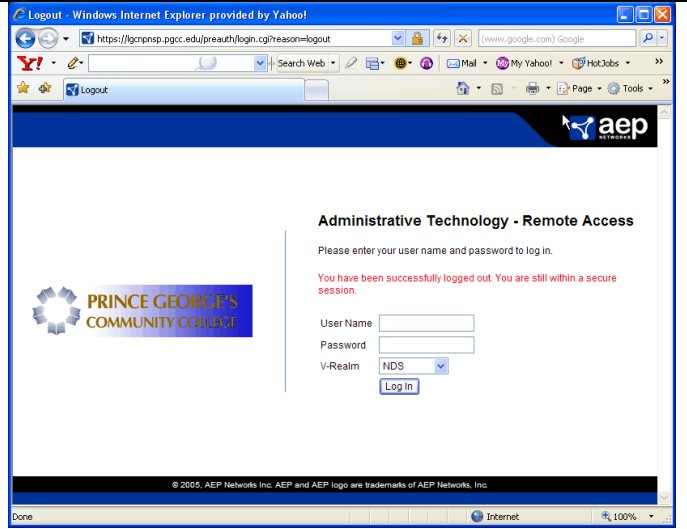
Logout - Windows Internet Explorer provided by Yahoo!

https://lgcnpnsp.pgcc.edu/preauth/login.cgi?reason=logout

(www.google.com) Google

Search Web

Mail

My Yahoo!

HotJobs

Logout

Page

Tools

aep NETWORKS

PRINCE GEORGE'S COMMUNITY COLLEGE

Administrative Technology - Remote Access

Please enter your user name and password to log in.

You have been successfully logged out. You are still within a secure session.

User Name

Password

V-Realm NDS

Log In

© 2005, AEP Networks Inc. AEP and AEP logo are trademarks of AEP Networks, Inc.

Done

Internet

100%